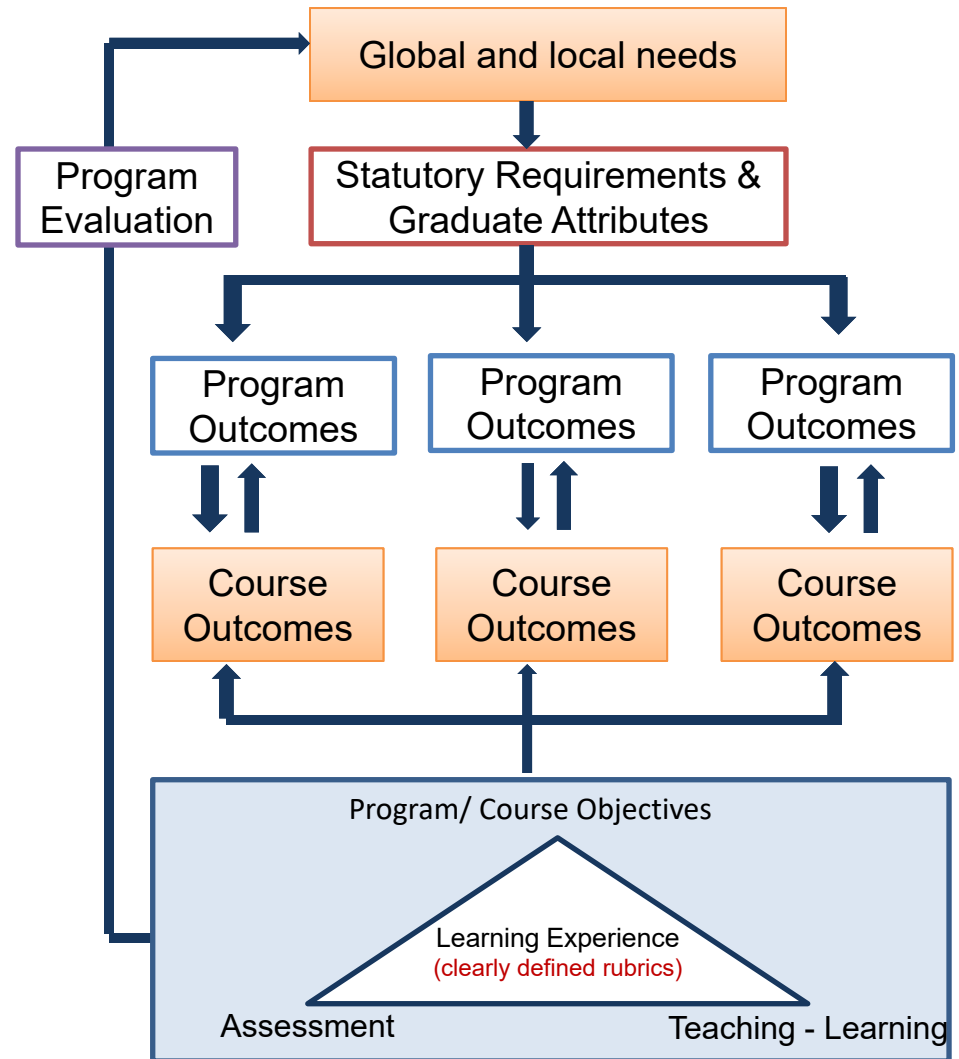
Global and local needs

Program Evaluation

Statutory Requirements & Graduate Attributes

Program Outcomes

Program Outcomes

Program Outcomes

Course Outcomes

Course Outcomes

Course Outcomes

Program/ Course Objectives

Learning Experience
(clearly defined rubrics)

Assessment

Teaching - Learning